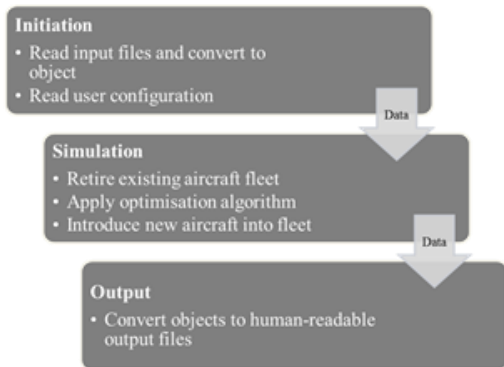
Initiation
• Read input files and convert to object
• Read user configuration

Data

Simulation
• Retire existing aircraft fleet
• Apply optimisation algorithm
• Introduce new aircraft into fleet

Data

Output
• Convert objects to human-readable output files